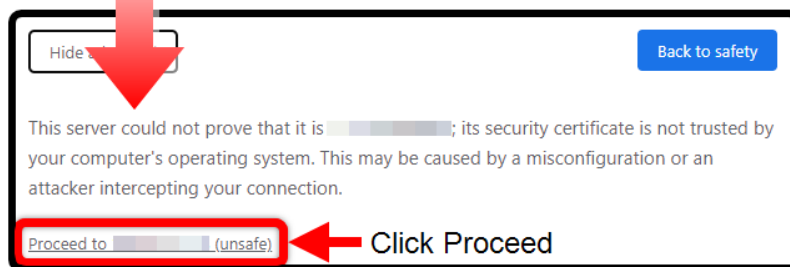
Hide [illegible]

Back to safety

This server could not prove that it is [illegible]; its security certificate is not trusted by your computer's operating system. This may be caused by a misconfiguration or an attacker intercepting your connection.

Proceed to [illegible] (unsafe)

Click Proceed